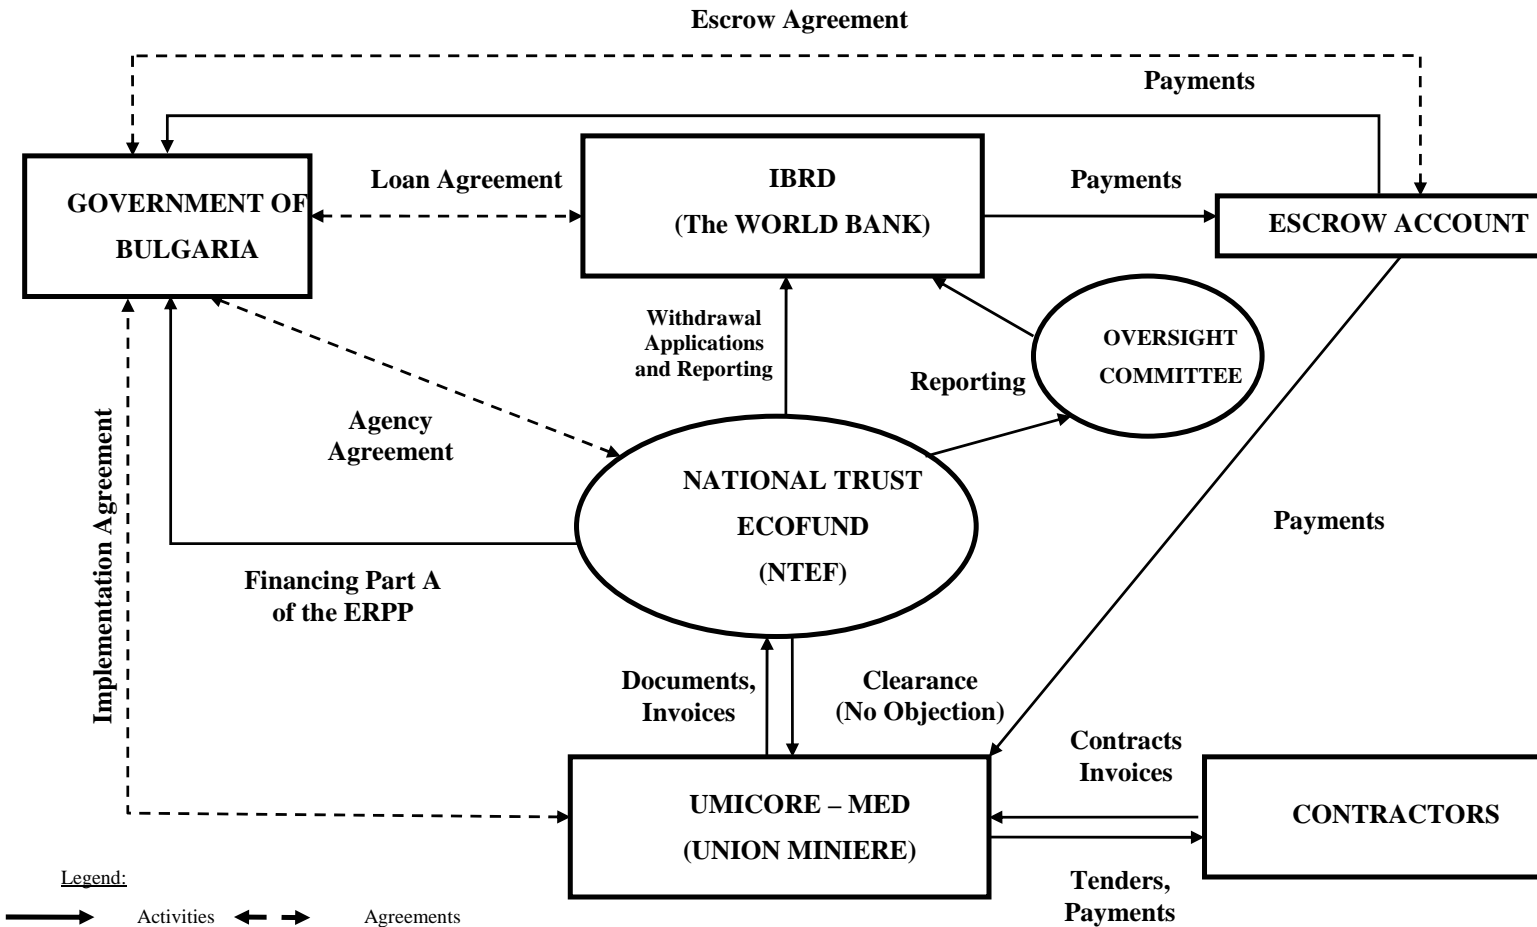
Escrow Agreement

Payments

GOVERNMENT OF BULGARIA

Loan Agreement

IBRD (The WORLD BANK)

Payments

ESCROW ACCOUNT

Withdrawal Applications and Reporting

OVERSIGHT COMMITTEE

Reporting

Agency Agreement

Implementation Agreement

NATIONAL TRUST ECOFUND (NTEF)

Payments

Financing Part A of the ERPP

Documents, Invoices

Clearance (No Objection)

Contracts Invoices

UMICORE – MED (UNION MINIERE)

CONTRACTORS

Tenders, Payments

Legend:

Activities

Agreements